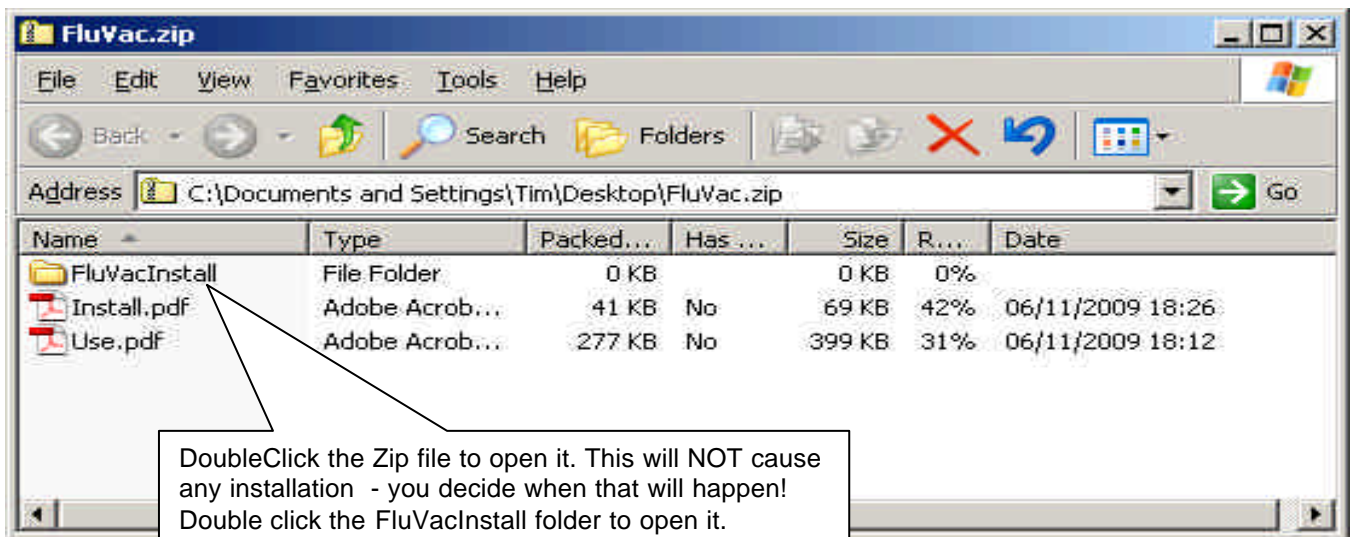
FluVac.zip

File Edit View Favorites Tools Help

Back Search Folders

Address C:\Documents and Settings\Tim\Desktop\FluVac.zip Go

| Name | Type | Packed... | Has ... | Size | R... | Date |
|---|---|---|---|---|---|---|
| FluVacInstall | File Folder | 0 KB | | 0 KB | 0% | |
| Install.pdf | Adobe Acrob... | 41 KB | No | 69 KB | 42% | 06/11/2009 18:26 |
| Use.pdf | Adobe Acrob... | 277 KB | No | 399 KB | 31% | 06/11/2009 18:12 |

DoubleClick the Zip file to open it. This will NOT cause any installation - you decide when that will happen! Double click the FluVacInstall folder to open it.